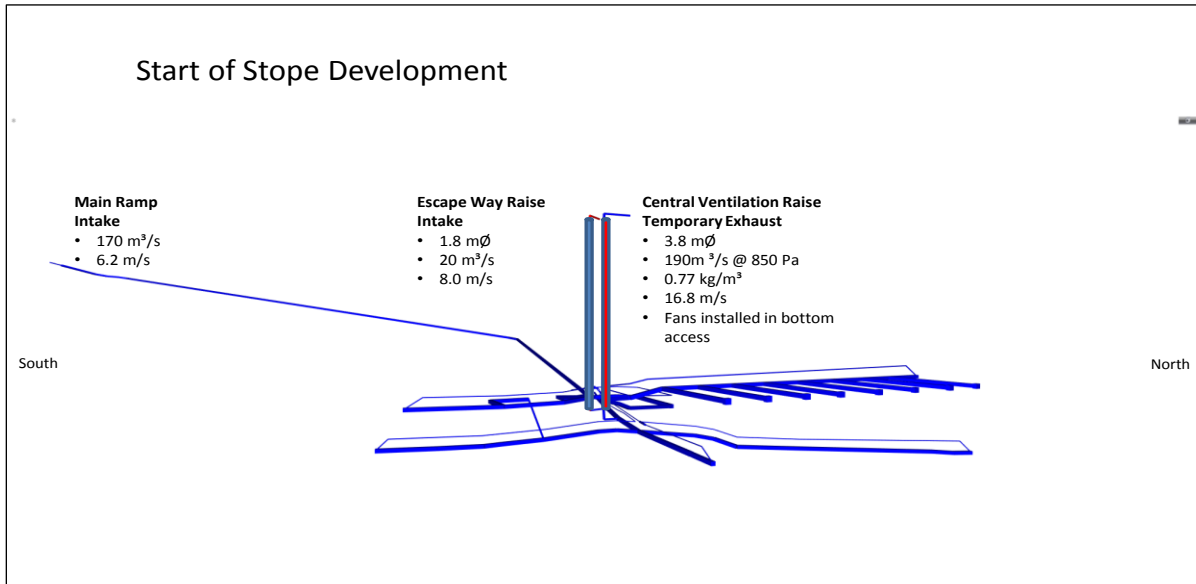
Start of Stope Development

**Main Ramp Intake**
- 170 m³/s
- 6.2 m/s

**Escape Way Raise Intake**
- 1.8 mØ
- 20 m³/s
- 8.0 m/s

**Central Ventilation Raise Temporary Exhaust**
- 3.8 mØ
- 190m ³/s @ 850 Pa
- 0.77 kg/m³
- 16.8 m/s
- Fans installed in bottom access

South

North